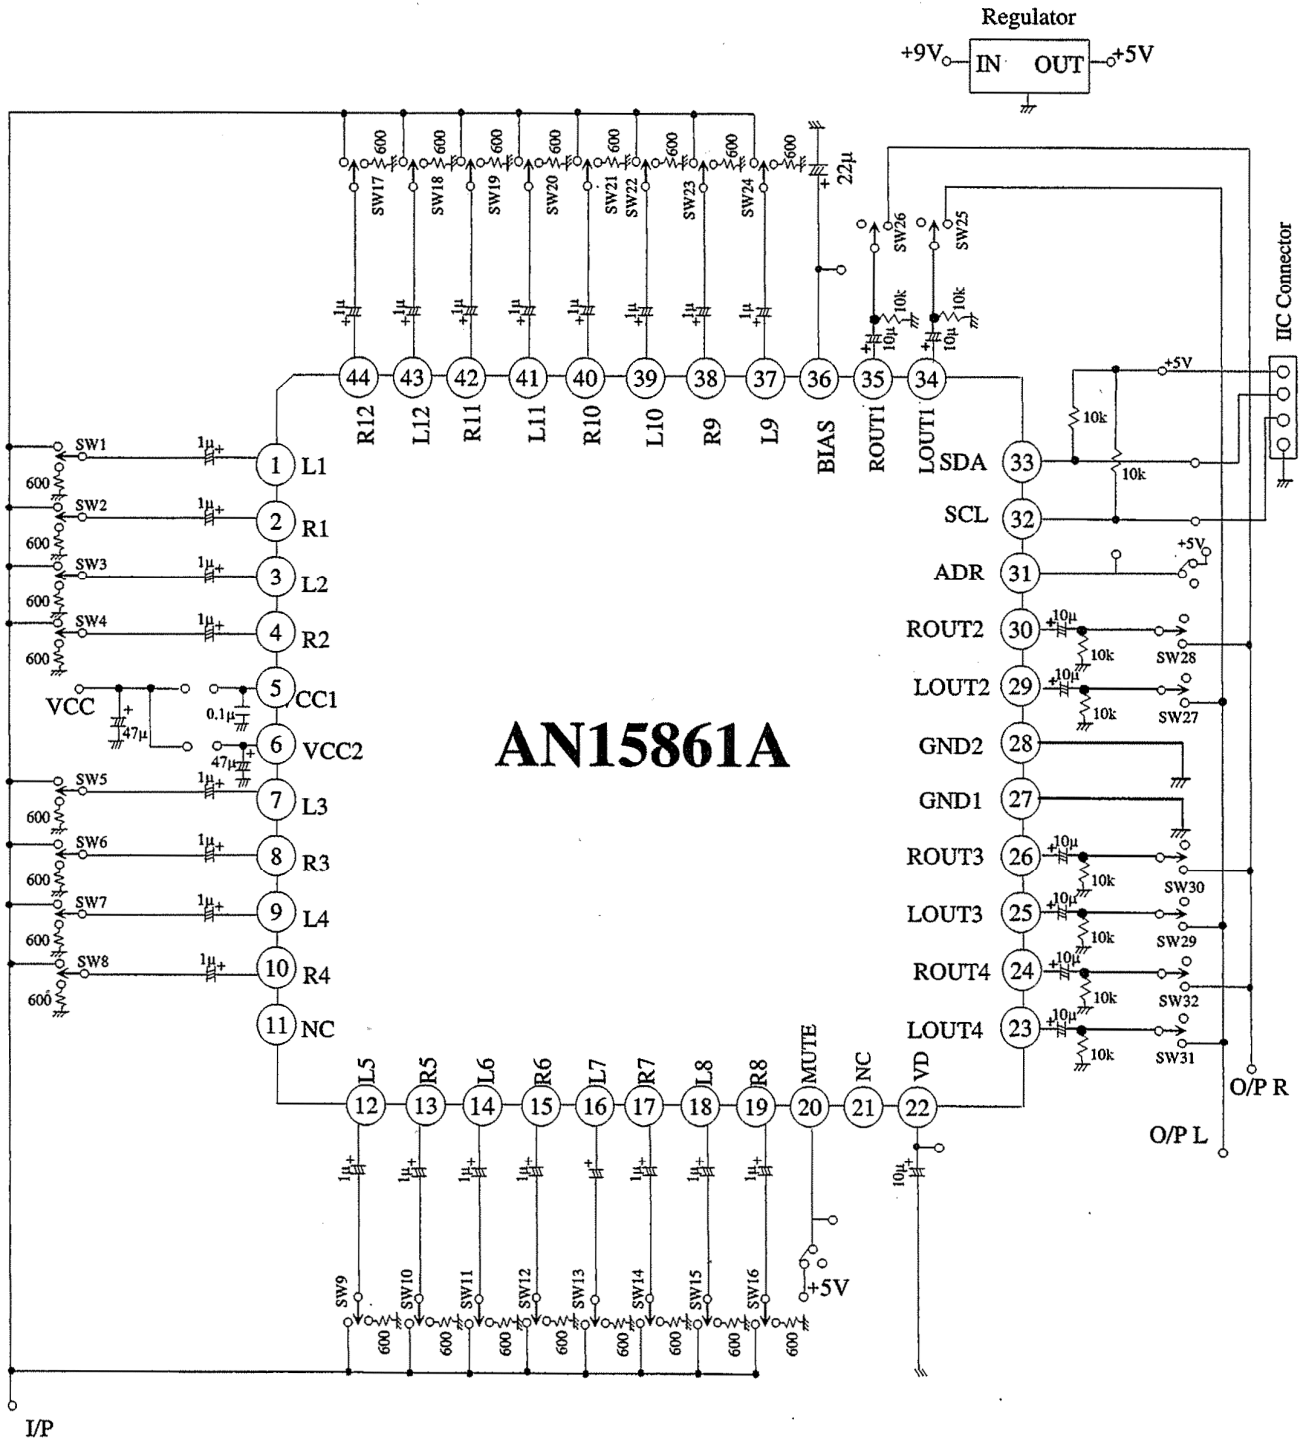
Regulator

+9V IN OUT +5V

600 600 600 600 600 600 600 600

SW17 SW18 SW19 SW20 SW21 SW22 SW23 SW24

22μ

SW26 SW25

IIC Connector

1μ 1μ 1μ 1μ 1μ 1μ 1μ 1μ

10k 10k 10μ 10μ

44 43 42 41 40 39 38 37 36 35 34

R12 L12 R11 L11 R10 L10 R9 L9 BIAS ROUT1 LOUT1

+5V

10k

10k

SW1 1μ 1 L1

600

SW2 1μ 2 R1

600

SW3 1μ 3 L2

600

SW4 1μ 4 R2

600

VCC 47μ 0.1μ 5 VCC1

47μ 6 VCC2

SW5 1μ 7 L3

600

SW6 1μ 8 R3

600

SW7 1μ 9 L4

600

SW8 1μ 10 R4

600

11 NC

AN15861A

SDA 33

SCL 32

ADR 31 +5V

ROUT2 30 10μ 10k SW28

LOUT2 29 10μ 10k SW27

GND2 28

GND1 27

ROUT3 26 10μ 10k SW30

LOUT3 25 10μ 10k SW29

ROUT4 24 10μ 10k SW32

LOUT4 23 10μ 10k SW31

O/P R

O/P L

L5 R5 L6 R6 L7 R7 L8 R8 MUTE NC VD

12 13 14 15 16 17 18 19 20 21 22

1μ 1μ 1μ 1μ 1μ 1μ 1μ 1μ 10μ

+5V

SW9 SW10 SW11 SW12 SW13 SW14 SW15 SW16

600 600 600 600 600 600 600 600

I/P